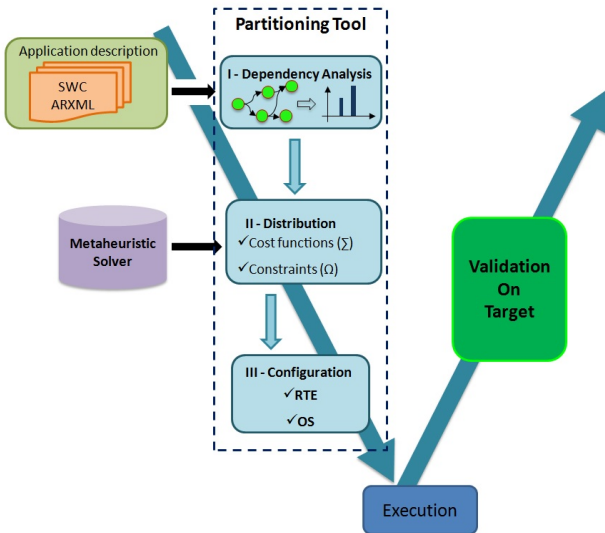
Partitioning Tool

Application description

SWC
ARXML

I - Dependency Analysis

Metaheuristic Solver

II - Distribution
✓Cost functions (∑)
✓Constraints (Ω)

III - Configuration
✓RTE
✓OS

Validation On Target

Execution